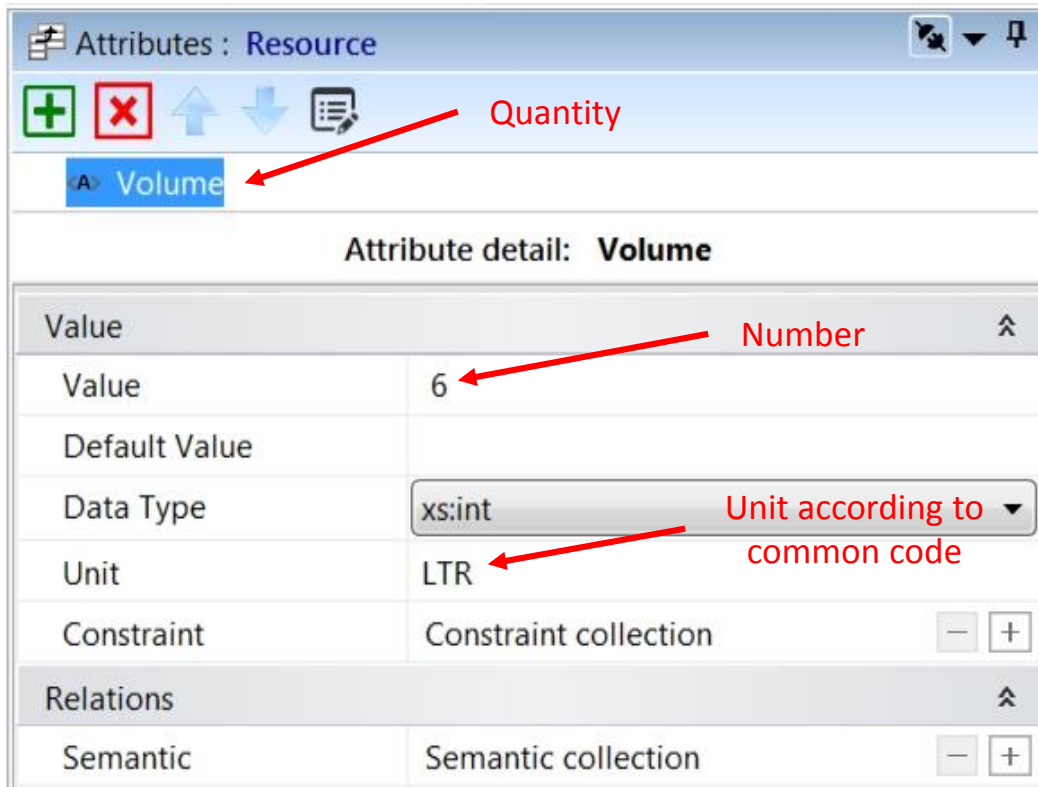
Attributes : Resource

Quantity

<A> Volume

Attribute detail: **Volume**

Value

Number

| | |
|---|---|
| Value | 6 |
| Default Value | |
| Data Type | xs:int |
| Unit | LTR |
| Constraint | Constraint collection |

Unit according to common code

Relations

| | |
|---|---|
| Semantic | Semantic collection |